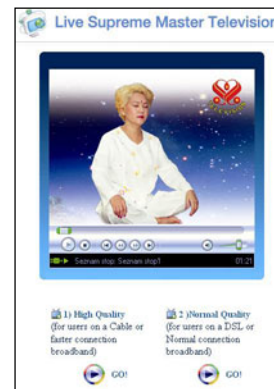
Live Supreme Master Television

Seznam stop: Seznam stop1

01:21

1) High Quality (for users on a Cable or faster connection broadband)

GO!

2 )Normal Quality (for users on a DSL or Normal connection broadband)

GO!